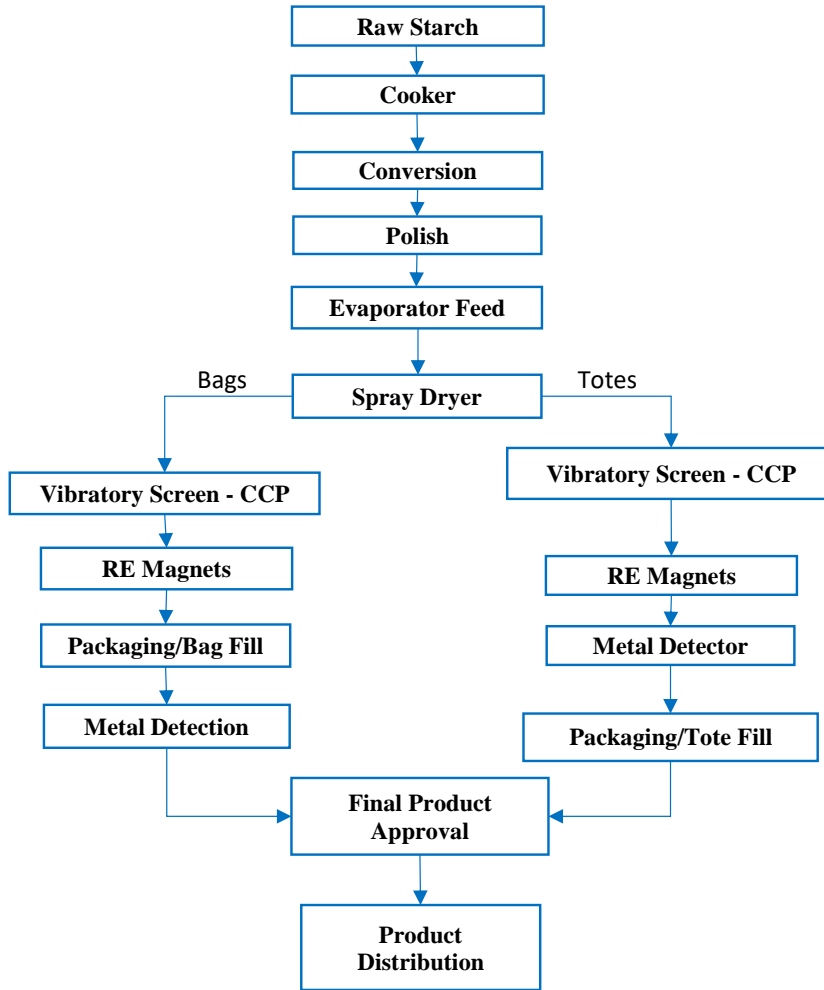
Raw Starch

Cooker

Conversion

Polish

Evaporator Feed

Bags

Spray Dryer

Totes

Vibratory Screen - CCP

RE Magnets

Packaging/Bag Fill

Metal Detection

Vibratory Screen - CCP

RE Magnets

Metal Detector

Packaging/Tote Fill

Final Product Approval

Product Distribution